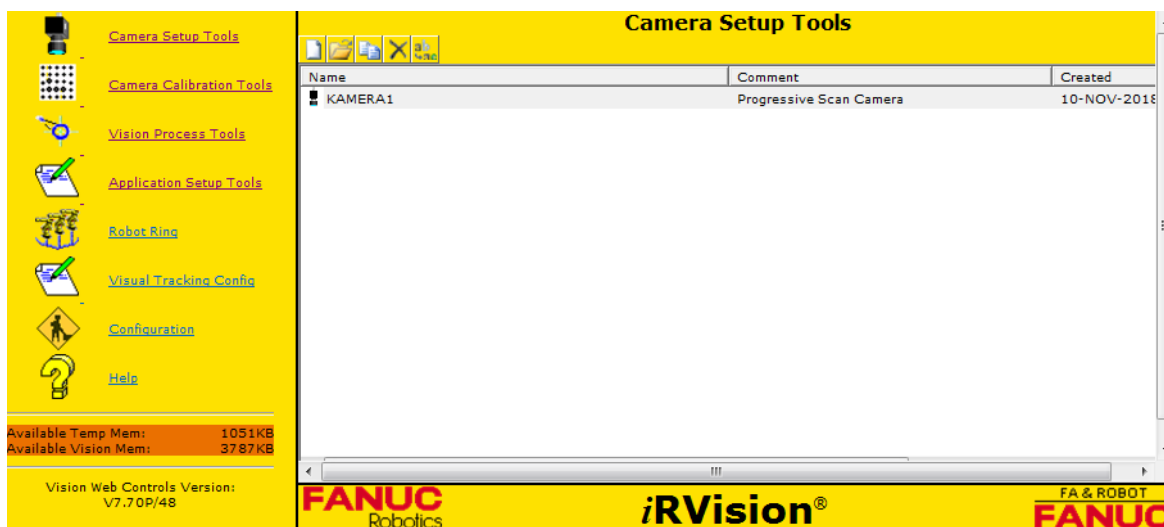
Camera Setup Tools

Camera Calibration Tools

Vision Process Tools

Application Setup Tools

Robot Ring

Visual Tracking Config

Configuration

Help

Available Temp Mem: 1051KB
Available Vision Mem: 3787KB

Vision Web Controls Version: V7.70P/48

Camera Setup Tools

| Name | Comment | Created |
|---|---|---|
| KAMERA1 | Progressive Scan Camera | 10-NOV-2018 |

FANUC Robotics

iRVision®

FA & ROBOT
FANUC